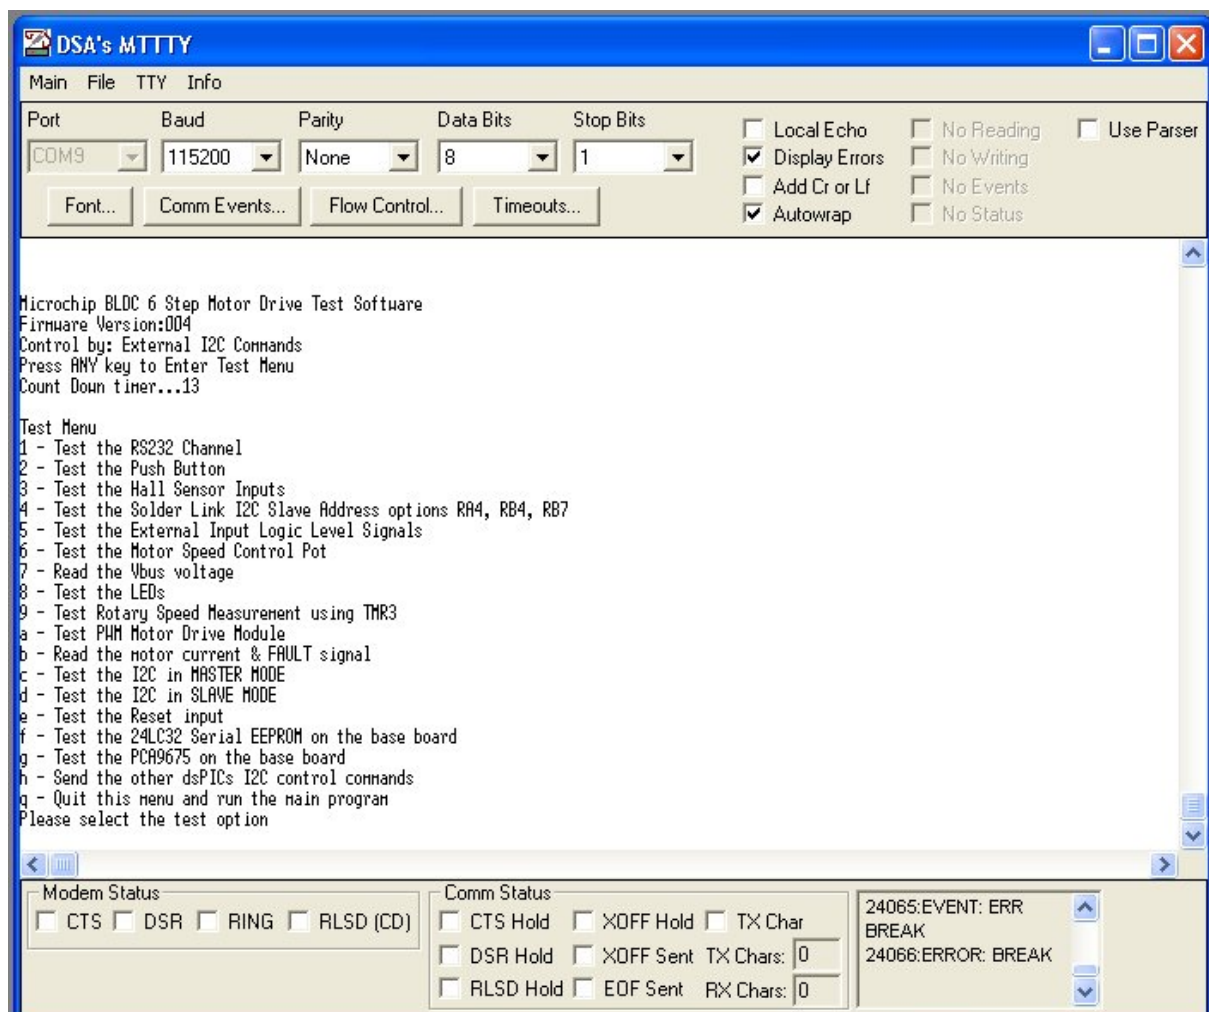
DSA's MTTTY

Main File TTY Info

Port COM9
Baud 115200
Parity None
Data Bits 8
Stop Bits 1

Font... Comm Events... Flow Control... Timeouts...

Local Echo
Display Errors
Add Cr or Lf
Autowrap
No Reading
No Writing
No Events
No Status
Use Parser

Microchip BLDC 6 Step Motor Drive Test Software
Firmware Version:004
Control by: External I2C Commands
Press ANY key to Enter Test Menu
Count Down timer...13

Test Menu
1 - Test the RS232 Channel
2 - Test the Push Button
3 - Test the Hall Sensor Inputs
4 - Test the Solder Link I2C Slave Address options RA4, RB4, RB7
5 - Test the External Input Logic Level Signals
6 - Test the Motor Speed Control Pot
7 - Read the Vbus voltage
8 - Test the LEDs
9 - Test Rotary Speed Measurement using TMR3
a - Test PWM Motor Drive Module
b - Read the motor current & FAULT signal
c - Test the I2C in MASTER MODE
d - Test the I2C in SLAVE MODE
e - Test the Reset input
f - Test the 24LC32 Serial EEPROM on the base board
g - Test the PCA9675 on the base board
h - Send the other dsPICs I2C control commands
q - Quit this menu and run the main program
Please select the test option

Modem Status
CTS DSR RING RLSD (CD)

Comm Status
CTS Hold XOFF Hold TX Char
DSR Hold XOFF Sent TX Chars: 0
RLSD Hold EOF Sent RX Chars: 0

24065:EVENT: ERR BREAK
24066:ERROR: BREAK